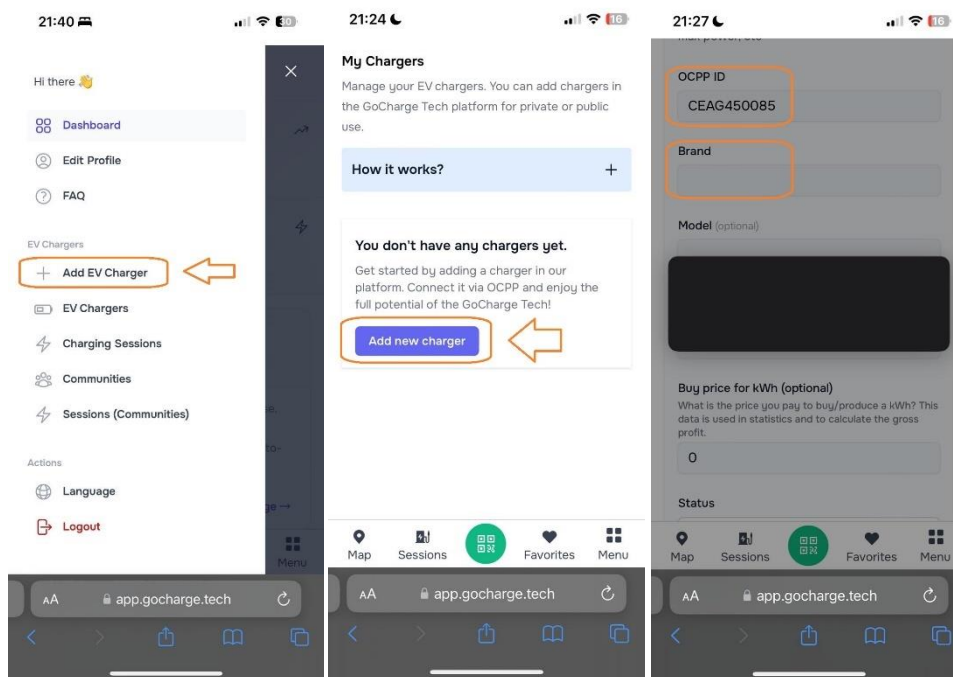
21:40

30

Hi there 👋

Dashboard

Edit Profile

FAQ

EV Chargers

Add EV Charger

EV Chargers

Charging Sessions

Communities

Sessions (Communities)

Actions

Language

Logout

Menu

AA app.gocharge.tech

21:24

16

My Chargers

Manage your EV chargers. You can add chargers in the GoCharge Tech platform for private or public use.

How it works? +

You don't have any chargers yet.

Get started by adding a charger in our platform. Connect it via OCPP and enjoy the full potential of the GoCharge Tech!

Add new charger

Map Sessions Favorites Menu

AA app.gocharge.tech

21:27

16

OCPP ID

CEAG450085

Brand

Model (optional)

Buy price for kWh (optional)

What is the price you pay to buy/produce a kWh? This data is used in statistics and to calculate the gross profit.

0

Status

Map Sessions Favorites Menu

AA app.gocharge.tech